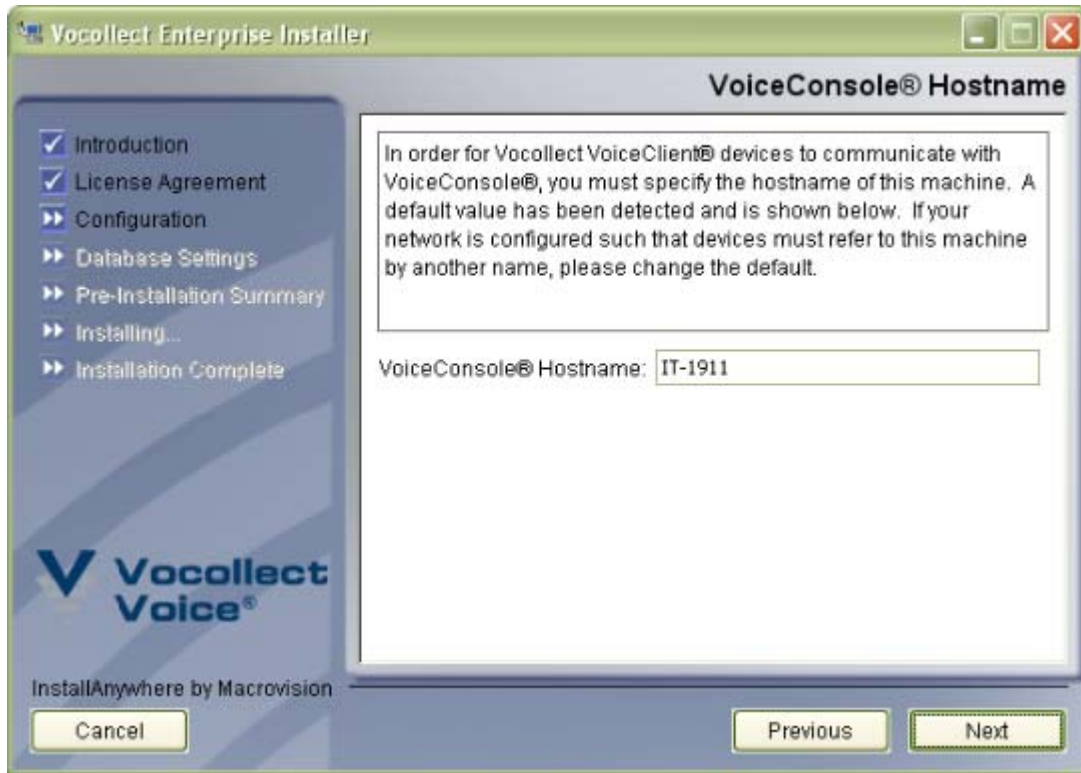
Vocollect Enterprise Installer

VoiceConsole® Hostname

Introduction
License Agreement
Configuration
Database Settings
Pre-Installation Summary
Installing...
Installation Complete

In order for Vocollect VoiceClient® devices to communicate with VoiceConsole®, you must specify the hostname of this machine. A default value has been detected and is shown below. If your network is configured such that devices must refer to this machine by another name, please change the default.

VoiceConsole® Hostname: IT-1911

Vocollect Voice®

InstallAnywhere by Macrovision

Cancel

Previous

Next